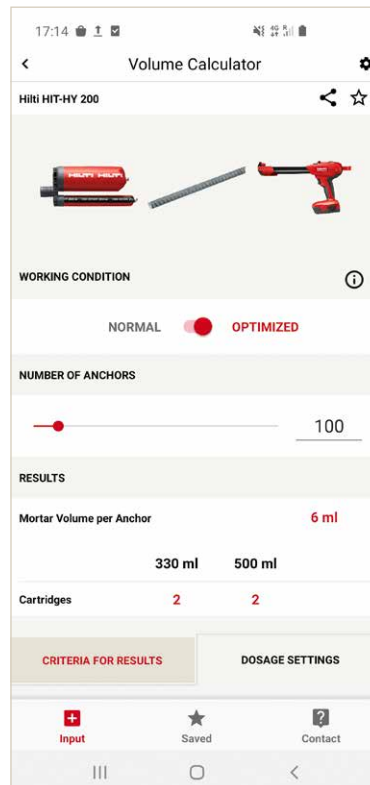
17:14

Volume Calculator

Hilti HIT-HY 200

WORKING CONDITION

NORMAL OPTIMIZED

NUMBER OF ANCHORS

100

RESULTS

Mortar Volume per Anchor 6 ml

| | 330 ml | 500 ml |
|---|---|---|
| Cartridges | 2 | 2 |

CRITERIA FOR RESULTS

DOSAGE SETTINGS

Input

Saved

Contact